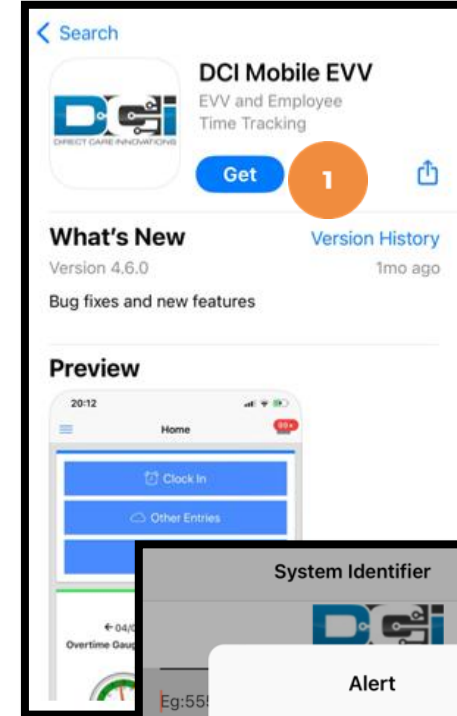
< Search

DCI
DIRECT CARE INNOVATIONS

DCI Mobile EVV
EVV and Employee Time Tracking

Get

1

What's New
Version History
Version 4.6.0
1mo ago
Bug fixes and new features

Preview

20:12
Home
99+
Clock In
Other Entries

← 04/0
Overtime Gaug

System Identifier
Eg:555
Alert